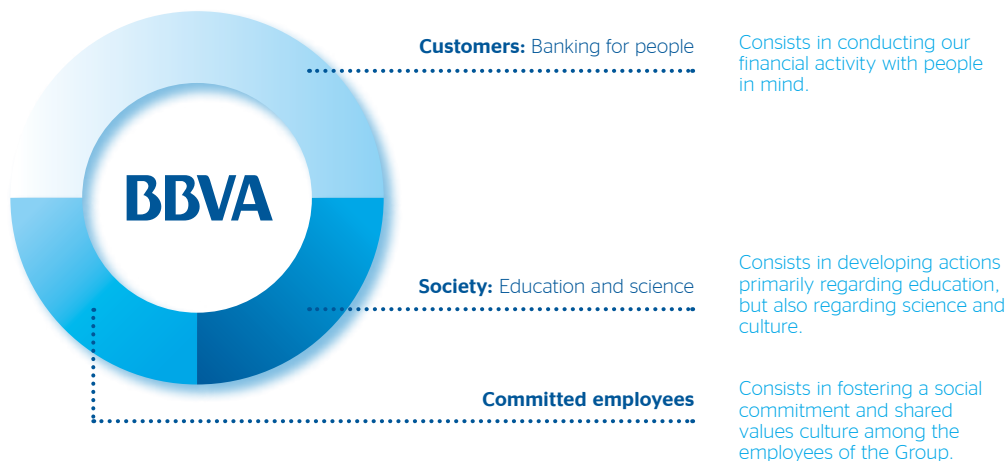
BBVA

**Customers:** Banking for people

Consists in conducting our financial activity with people in mind.

**Society:** Education and science

Consists in developing actions primarily regarding education, but also regarding science and culture.

**Committed employees**

Consists in fostering a social commitment and shared values culture among the employees of the Group.